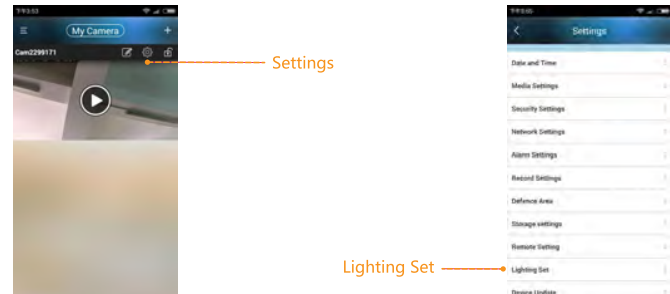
下午3:53

My Camera

Cam2299171

Settings

下午3:05

Settings

Date and Time

Media Settings

Security Settings

Network Settings

Alarm Settings

Record Settings

Defence Area

Storage settings

Remote Setting

Lighting Set

Lighting Set

Device Update